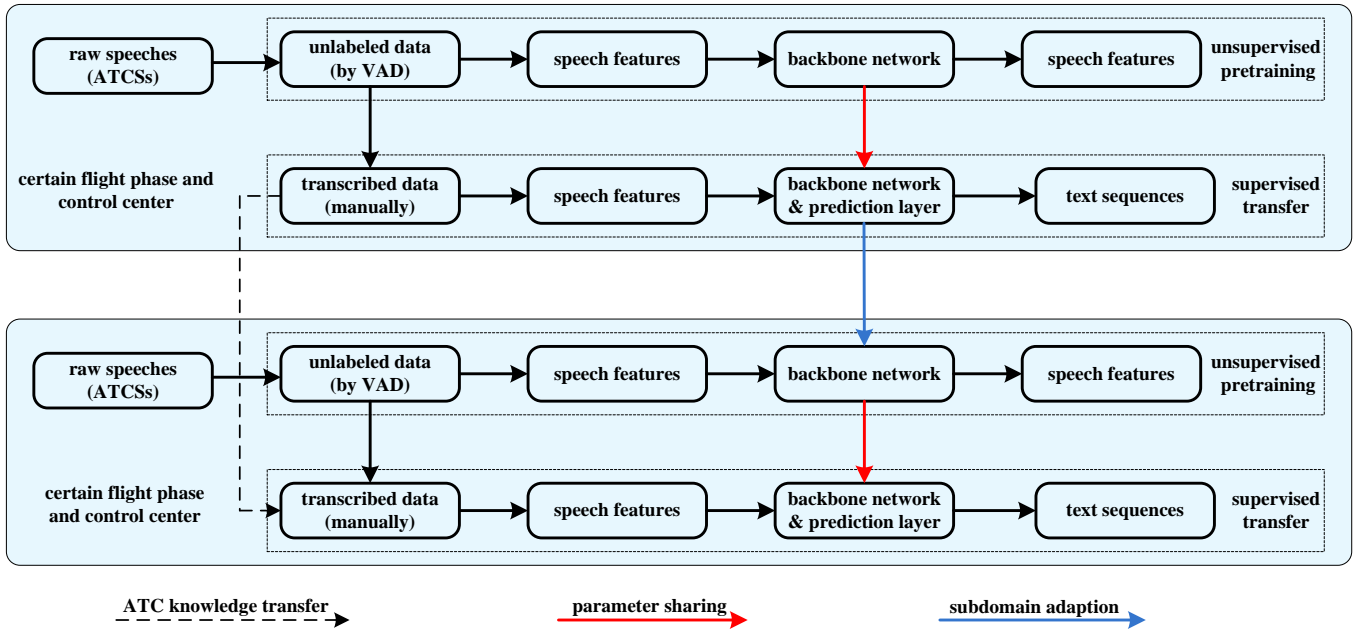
raw speeches (ATCSs)

unlabeled data (by VAD)

speech features

backbone network

speech features

unsupervised pretraining

certain flight phase and control center

transcribed data (manually)

speech features

backbone network & prediction layer

text sequences

supervised transfer

raw speeches (ATCSs)

unlabeled data (by VAD)

speech features

backbone network

speech features

unsupervised pretraining

certain flight phase and control center

transcribed data (manually)

speech features

backbone network & prediction layer

text sequences

supervised transfer

ATC knowledge transfer

parameter sharing

subdomain adaption